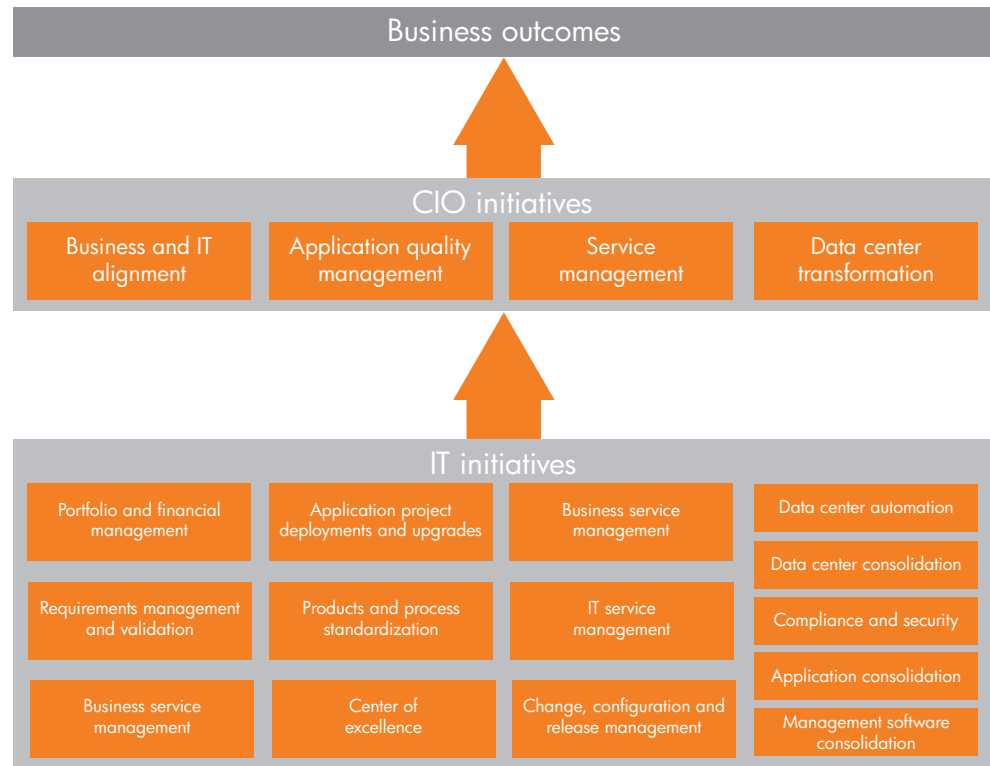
Business outcomes

CIO initiatives

Business and IT alignment

Application quality management

Service management

Data center transformation

IT initiatives

Portfolio and financial management

Application project deployments and upgrades

Business service management

Data center automation

Data center consolidation

Requirements management and validation

Products and process standardization

IT service management

Compliance and security

Application consolidation

Business service management

Center of excellence

Change, configuration and release management

Management software consolidation